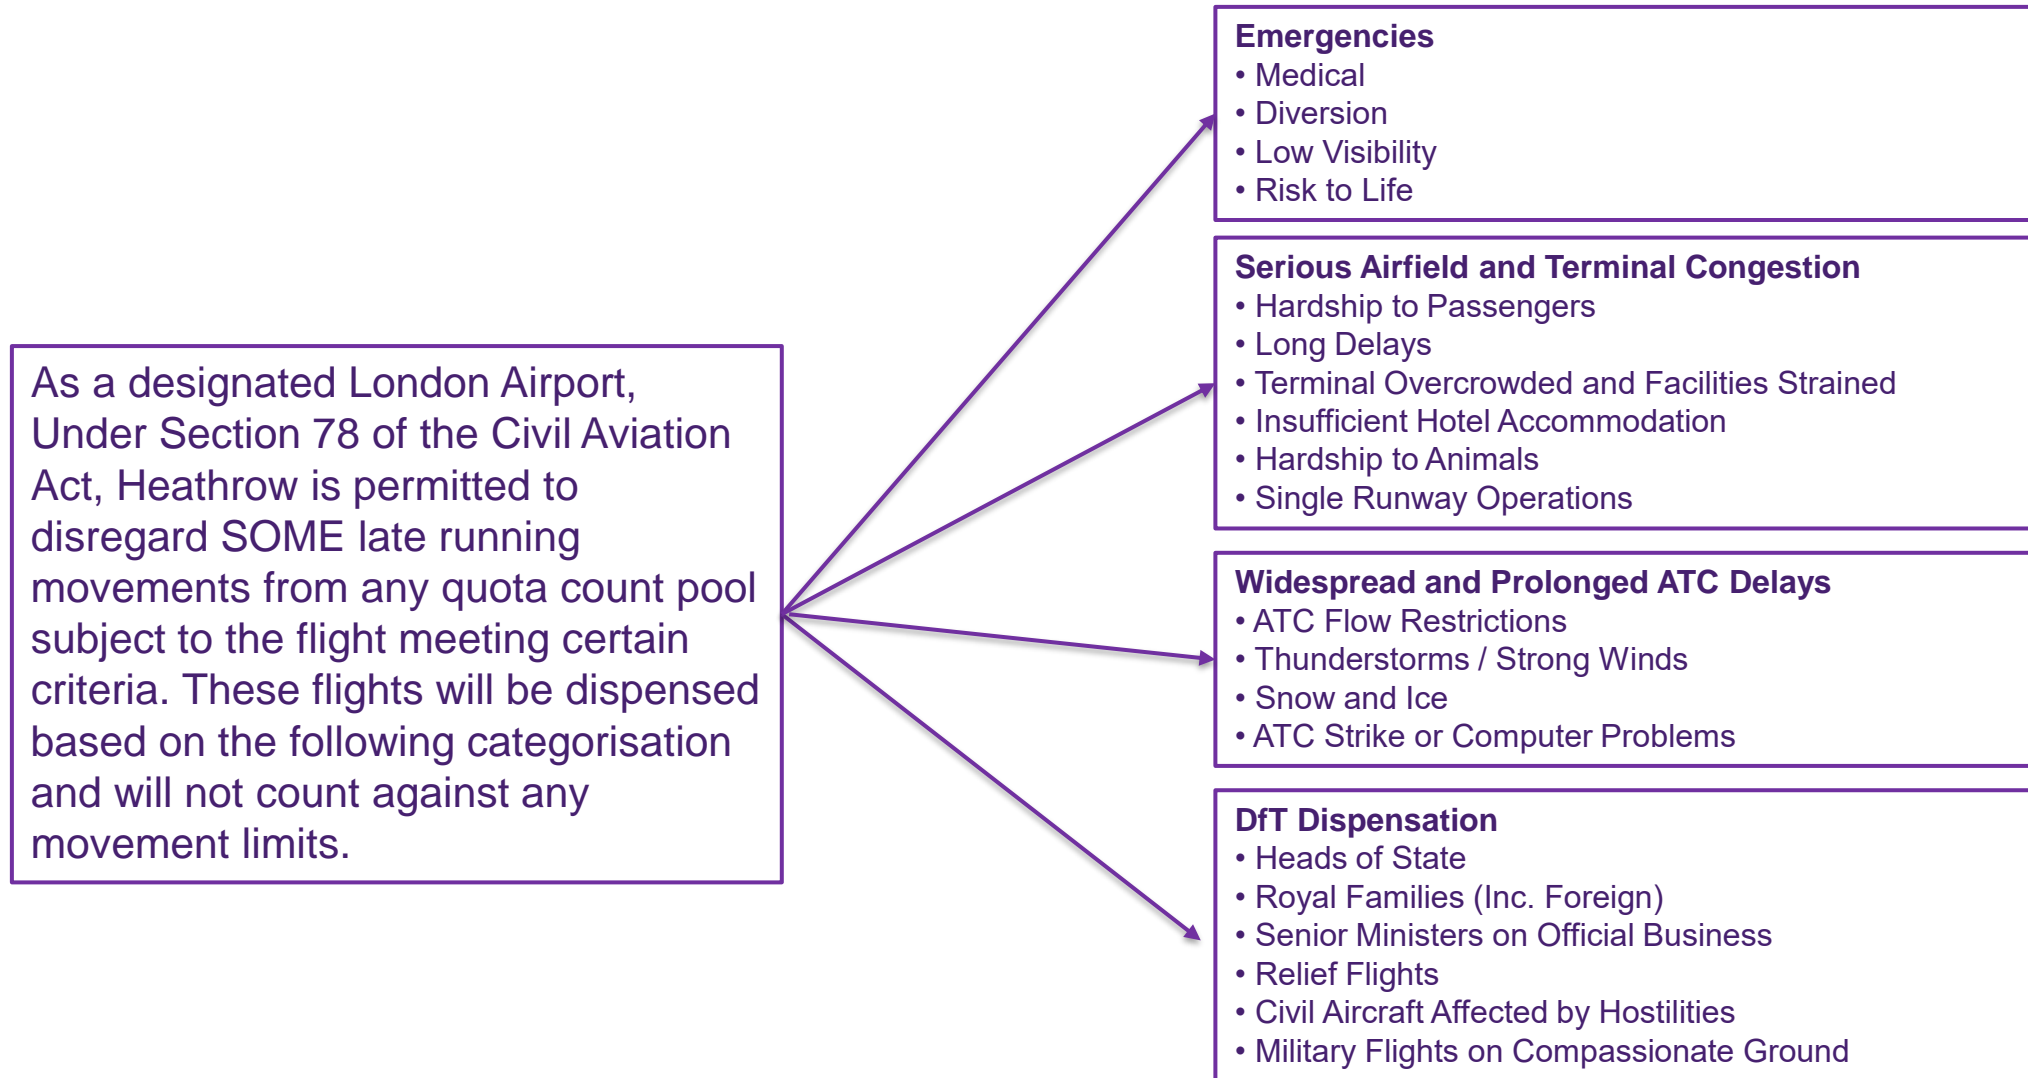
As a designated London Airport, Under Section 78 of the Civil Aviation Act, Heathrow is permitted to disregard SOME late running movements from any quota count pool subject to the flight meeting certain criteria. These flights will be dispensed based on the following categorisation and will not count against any movement limits.

**Emergencies**
• Medical
• Diversion
• Low Visibility
• Risk to Life

**Serious Airfield and Terminal Congestion**
• Hardship to Passengers
• Long Delays
• Terminal Overcrowded and Facilities Strained
• Insufficient Hotel Accommodation
• Hardship to Animals
• Single Runway Operations

**Widespread and Prolonged ATC Delays**
• ATC Flow Restrictions
• Thunderstorms / Strong Winds
• Snow and Ice
• ATC Strike or Computer Problems

**DfT Dispensation**
• Heads of State
• Royal Families (Inc. Foreign)
• Senior Ministers on Official Business
• Relief Flights
• Civil Aircraft Affected by Hostilities
• Military Flights on Compassionate Ground